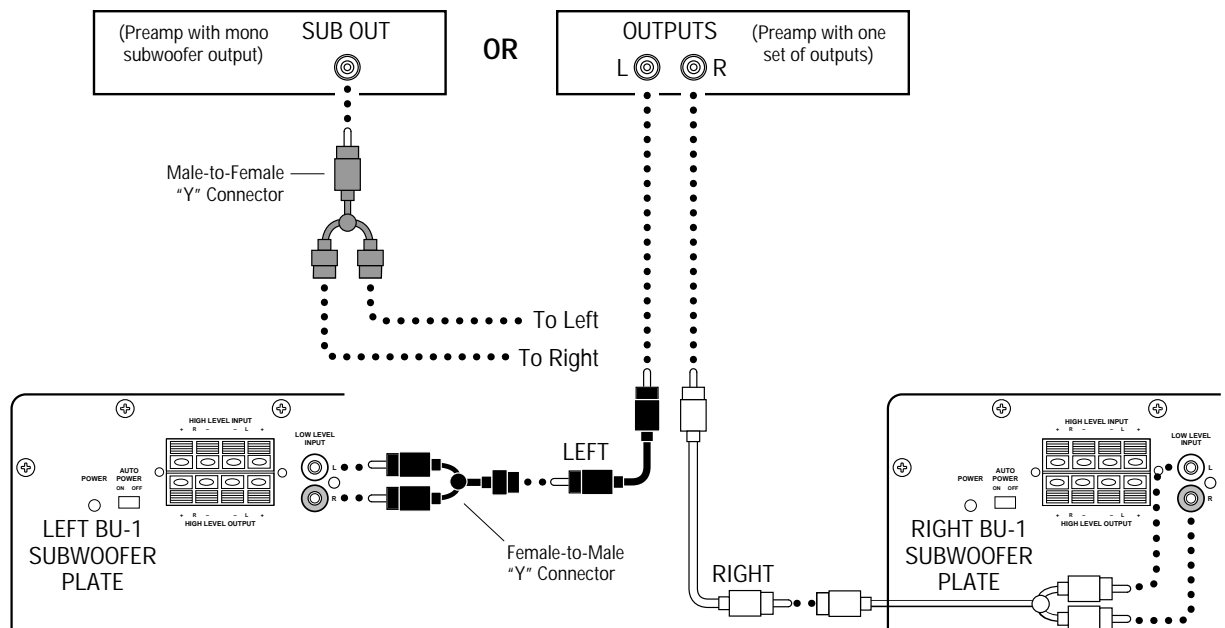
(Preamp with mono subwoofer output) SUB OUT

OR

OUTPUTS (Preamp with one set of outputs)
L R

Male-to-Female "Y" Connector

To Left
To Right

HIGH LEVEL INPUT
+ R – – L +
LOW LEVEL INPUT
L
R
POWER
AUTO POWER
ON OFF
+ R – – L +
HIGH LEVEL OUTPUT

LEFT BU-1 SUBWOOFER PLATE

LEFT

Female-to-Male "Y" Connector

RIGHT

HIGH LEVEL INPUT
+ R – – L +
LOW LEVEL INPUT
L
R
POWER
AUTO POWER
ON OFF
+ R – – L +
HIGH LEVEL OUTPUT

RIGHT BU-1 SUBWOOFER PLATE